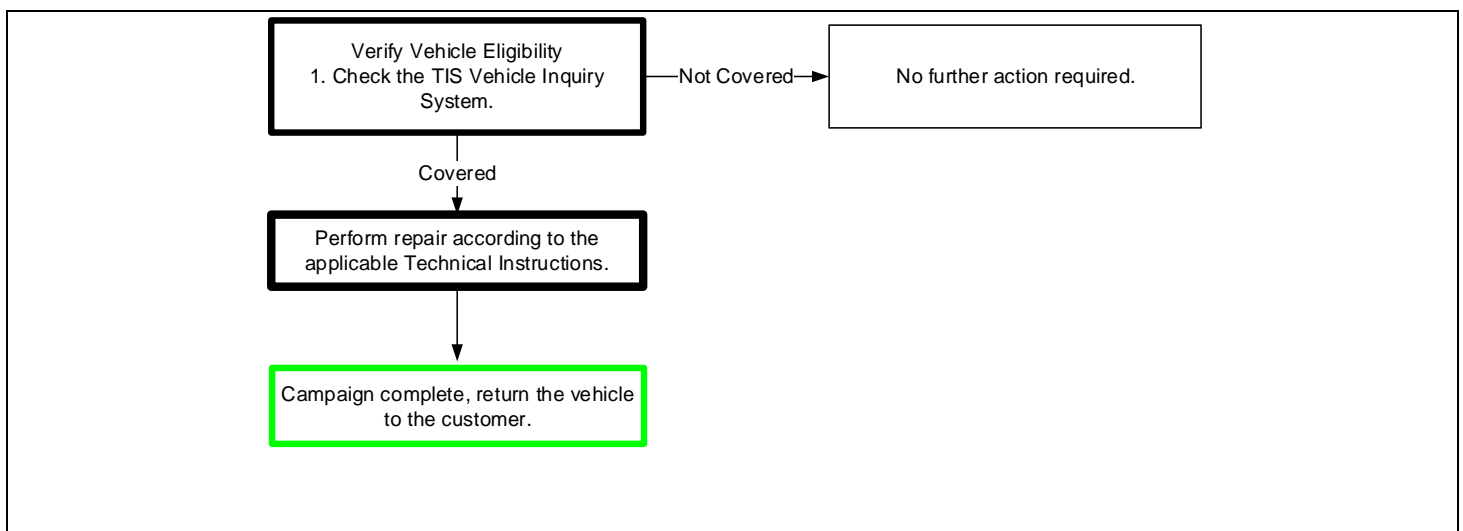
Verify Vehicle Eligibility
1. Check the TIS Vehicle Inquiry System.

Not Covered

No further action required.

Covered

Perform repair according to the applicable Technical Instructions.

Campaign complete, return the vehicle to the customer.